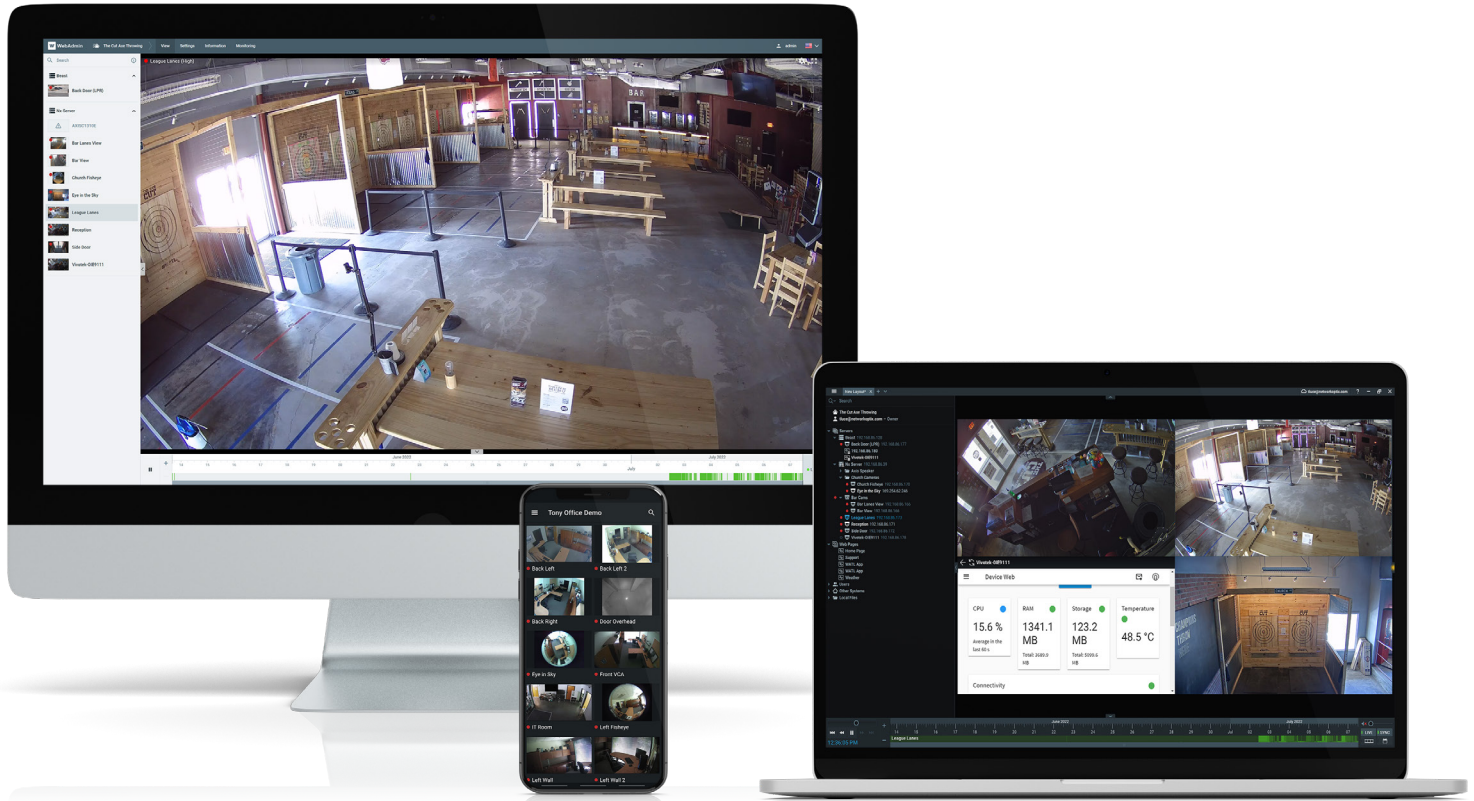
WebAdmin The Cut Axe Throwing View Settings Information Monitoring admin

Search

Back Door (LPR)

Nx Server

AXIS

Bar Lanes View

Bar View

Church Fisheye

Eye in the Sky

League Lanes

Reception

Side Door

Vivotek-DB9111

League Lanes (High)

BAR

June 2022

July 2022

Tony Office Demo

Back Left

Back Left 2

Back Right

Door Overhead

Eye in Sky

Front VCA

IT Room

Left Fisheye

Left Wall

Left Wall 2

New Layout

Search

The Cut Axe Throwing

Servers

Web Pages

Home Page

Support

Users

Other Systems

Vivotek-DB9111

Device Web

CPU

15.6 %

Average in the last 60 s

RAM

1341.1 MB

Total: 2680.0 MB

Storage

123.2 MB

Total: 5000.0 MB

Temperature

48.5 °C

Connectivity

June 2022

July 2022

League Lanes

LIVE

SYNC